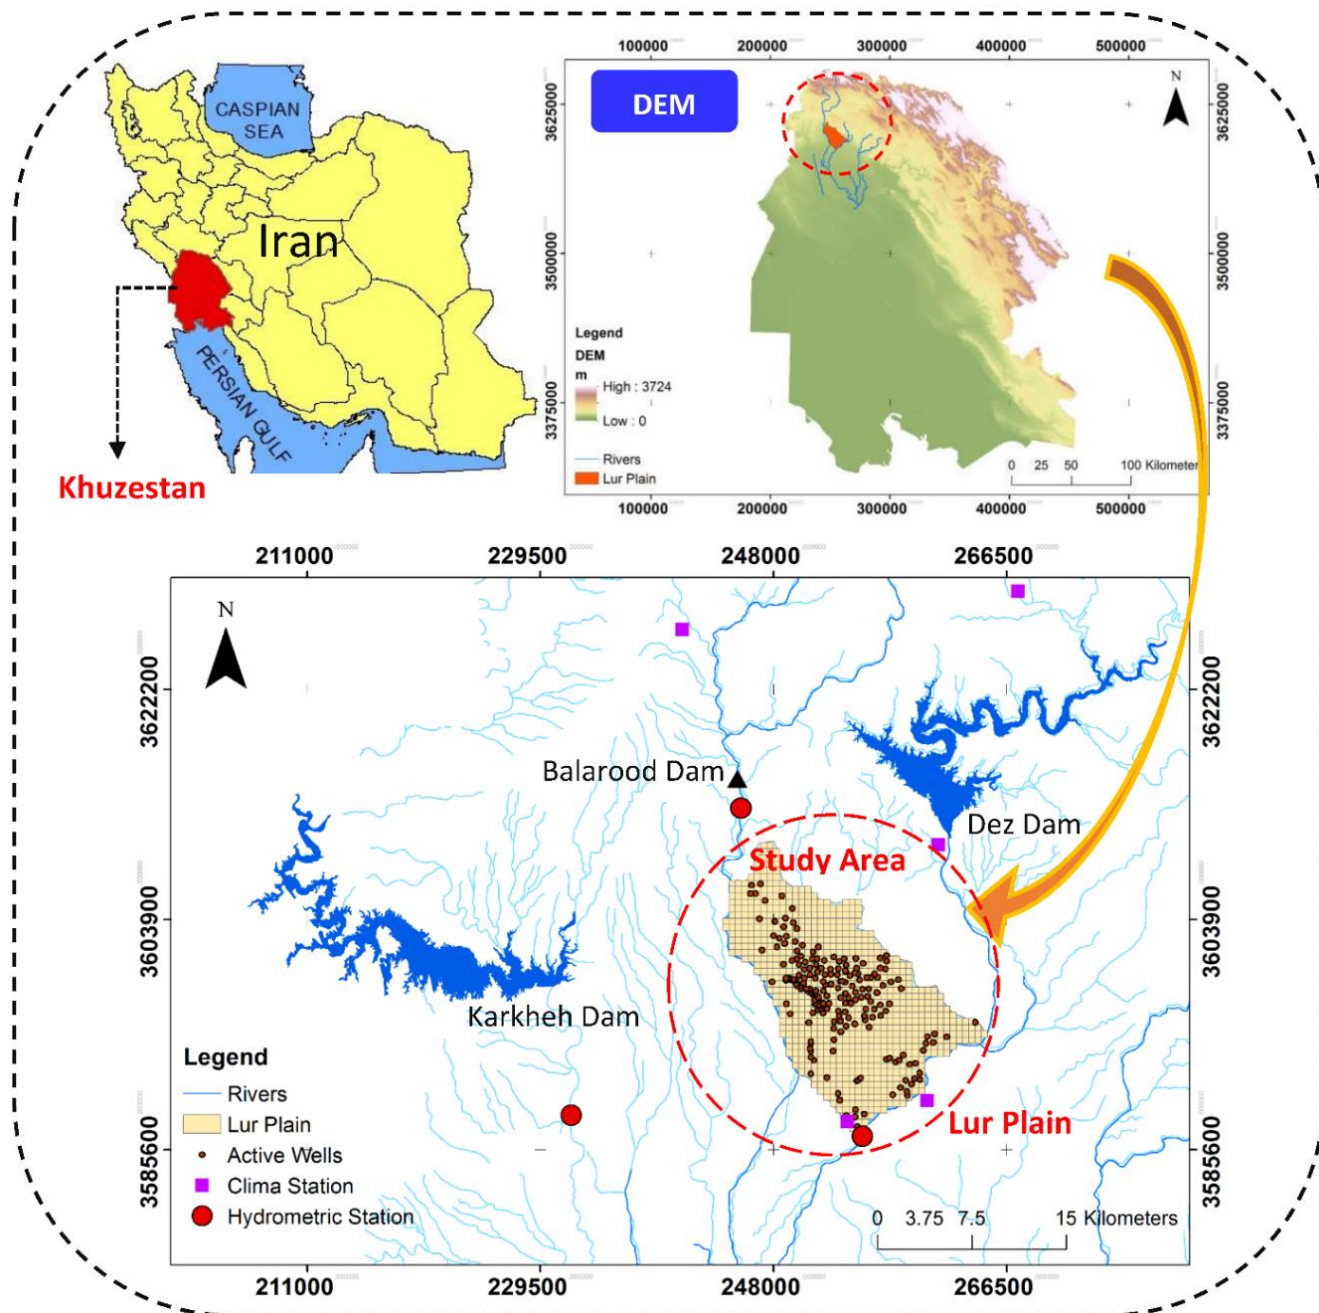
CASPIAN SEA

Iran

PERSIAN GULF

Khuzestan

100000 200000 300000 400000 500000

DEM

N

3625000 3500000 3375000

Legend
DEM
m
High : 3724
Low : 0
Rivers
Lur Plain

0 25 50 100 Kilometer

100000 200000 300000 400000 500000

211000 229500 248000 266500

N

3622200 3603900 3585600

Balarood Dam

Dez Dam

Study Area

Karkheh Dam

Lur Plain

Legend
Rivers
Lur Plain
Active Wells
Clima Station
Hydrometric Station

0 3.75 7.5 15 Kilometers

211000 229500 248000 266500